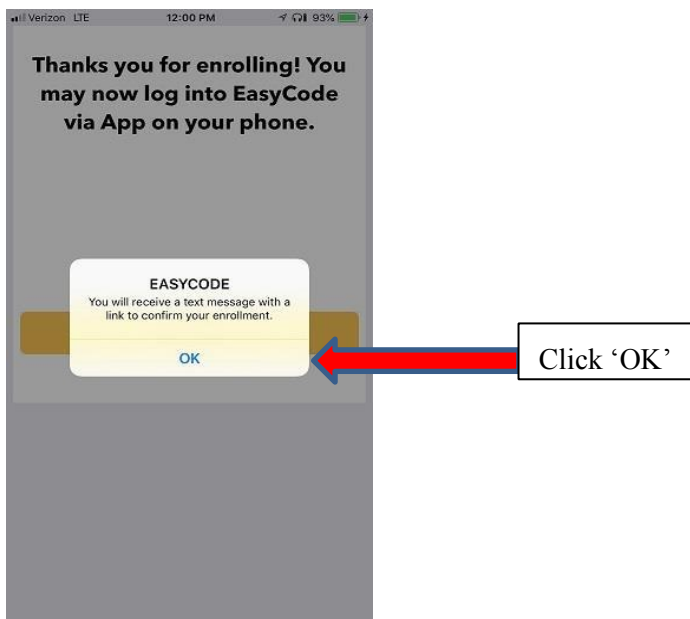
Verizon LTE 12:00 PM 93%

Thanks you for enrolling! You may now log into EasyCode via App on your phone.

EASYCODE
You will receive a text message with a link to confirm your enrollment.

OK

Click 'OK'